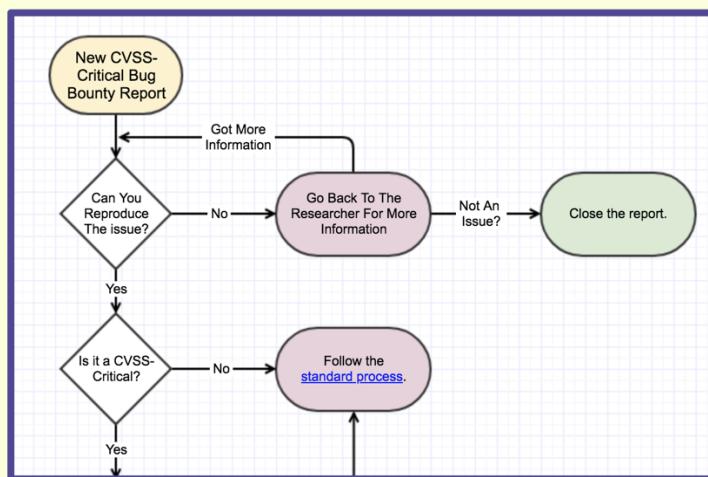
New CVSS-Critical Bug Bounty Report

Got More Information

Can You Reproduce The issue?

No

Go Back To The Researcher For More Information

Not An Issue?

Close the report.

Yes

Is it a CVSS-Critical?

No

Follow the standard process.

Yes